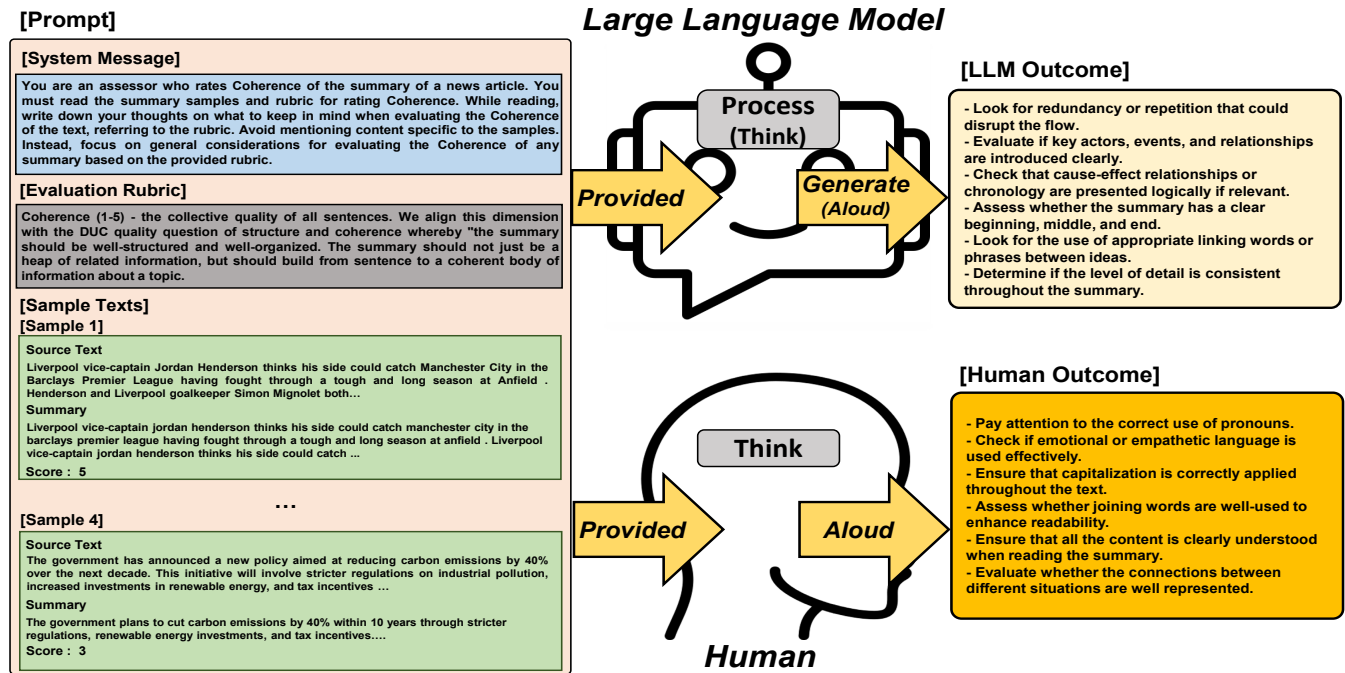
[Prompt]

[System Message]

You are an assessor who rates Coherence of the summary of a news article. You must read the summary samples and rubric for rating Coherence. While reading, write down your thoughts on what to keep in mind when evaluating the Coherence of the text, referring to the rubric. Avoid mentioning content specific to the samples. Instead, focus on general considerations for evaluating the Coherence of any summary based on the provided rubric.

[Evaluation Rubric]

Coherence (1-5) - the collective quality of all sentences. We align this dimension with the DUC quality question of structure and coherence whereby "the summary should be well-structured and well-organized. The summary should not just be a heap of related information, but should build from sentence to a coherent body of information about a topic.

[Sample Texts]

[Sample 1]

Source Text

Liverpool vice-captain Jordan Henderson thinks his side could catch Manchester City in the Barclays Premier League having fought through a tough and long season at Anfield . Henderson and Liverpool goalkeeper Simon Mignolet both...

Summary

Liverpool vice-captain jordan henderson thinks his side could catch manchester city in the barclays premier league having fought through a tough and long season at anfield . Liverpool vice-captain jordan henderson thinks his side could catch ...

Score : 5

...

[Sample 4]

Source Text

The government has announced a new policy aimed at reducing carbon emissions by 40% over the next decade. This initiative will involve stricter regulations on industrial pollution, increased investments in renewable energy, and tax incentives ...

Summary

The government plans to cut carbon emissions by 40% within 10 years through stricter regulations, renewable energy investments, and tax incentives....

Score : 3

Large Language Model

Process
(Think)

Provided

Generate
(Aloud)

[LLM Outcome]

- Look for redundancy or repetition that could disrupt the flow.
- Evaluate if key actors, events, and relationships are introduced clearly.
- Check that cause-effect relationships or chronology are presented logically if relevant.
- Assess whether the summary has a clear beginning, middle, and end.
- Look for the use of appropriate linking words or phrases between ideas.
- Determine if the level of detail is consistent throughout the summary.

Think

Provided

Aloud

Human

[Human Outcome]

- Pay attention to the correct use of pronouns.
- Check if emotional or empathetic language is used effectively.
- Ensure that capitalization is correctly applied throughout the text.
- Assess whether joining words are well-used to enhance readability.
- Ensure that all the content is clearly understood when reading the summary.
- Evaluate whether the connections between different situations are well represented.